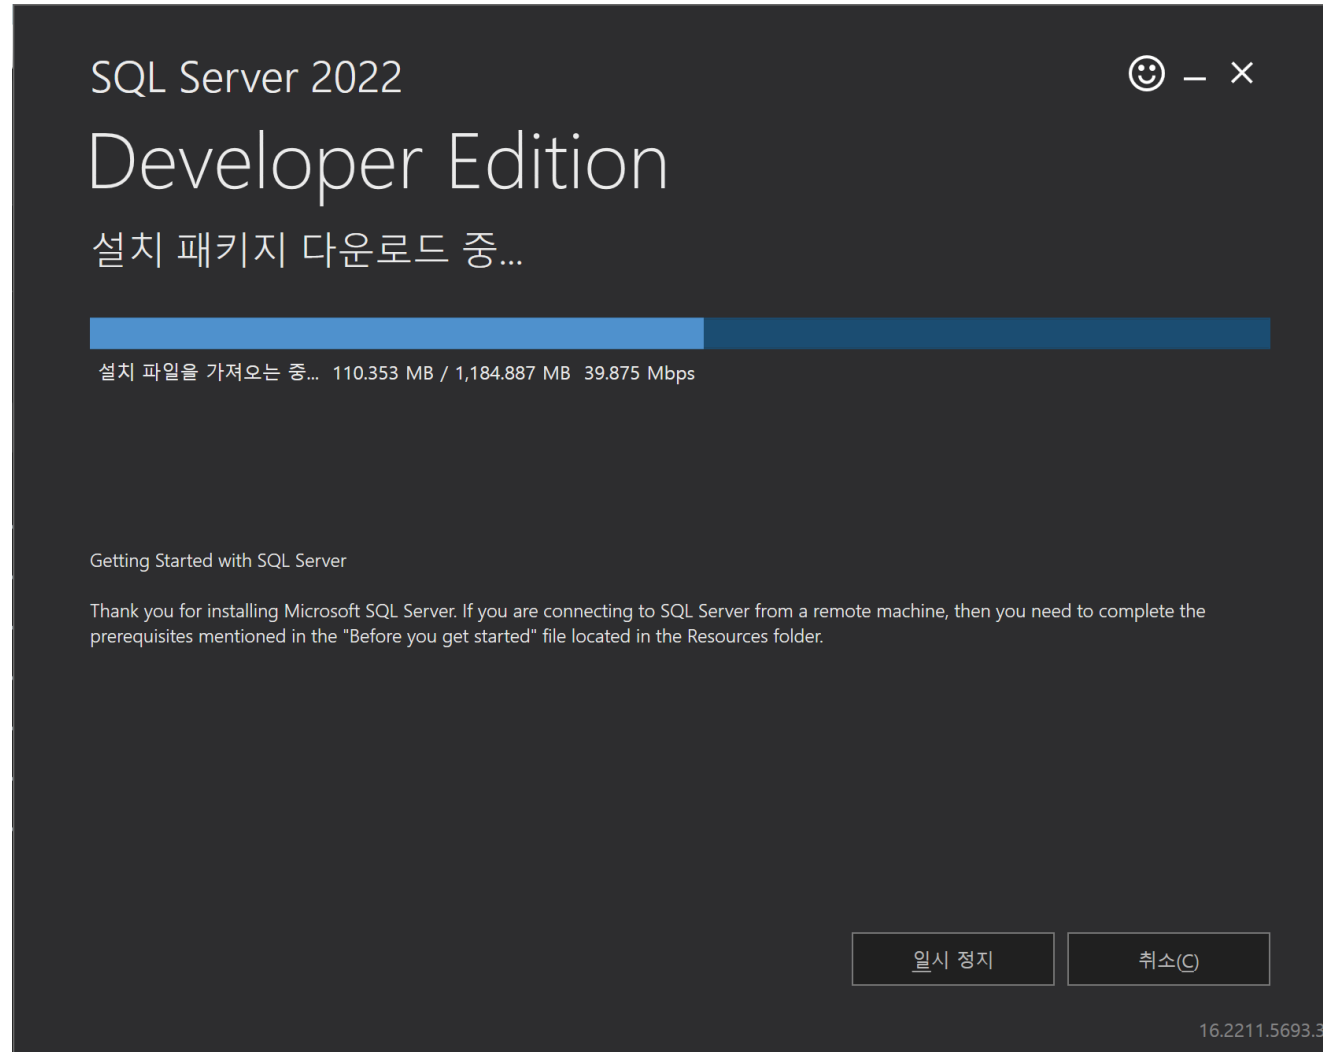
SQL Server 2022

Developer Edition

설치 패키지 다운로드 중...

설치 파일을 가져오는 중... 110.353 MB / 1,184.887 MB 39.875 Mbps

Getting Started with SQL Server

Thank you for installing Microsoft SQL Server. If you are connecting to SQL Server from a remote machine, then you need to complete the prerequisites mentioned in the "Before you get started" file located in the Resources folder.

일시 정지

취소(C)

16.2211.5693.3